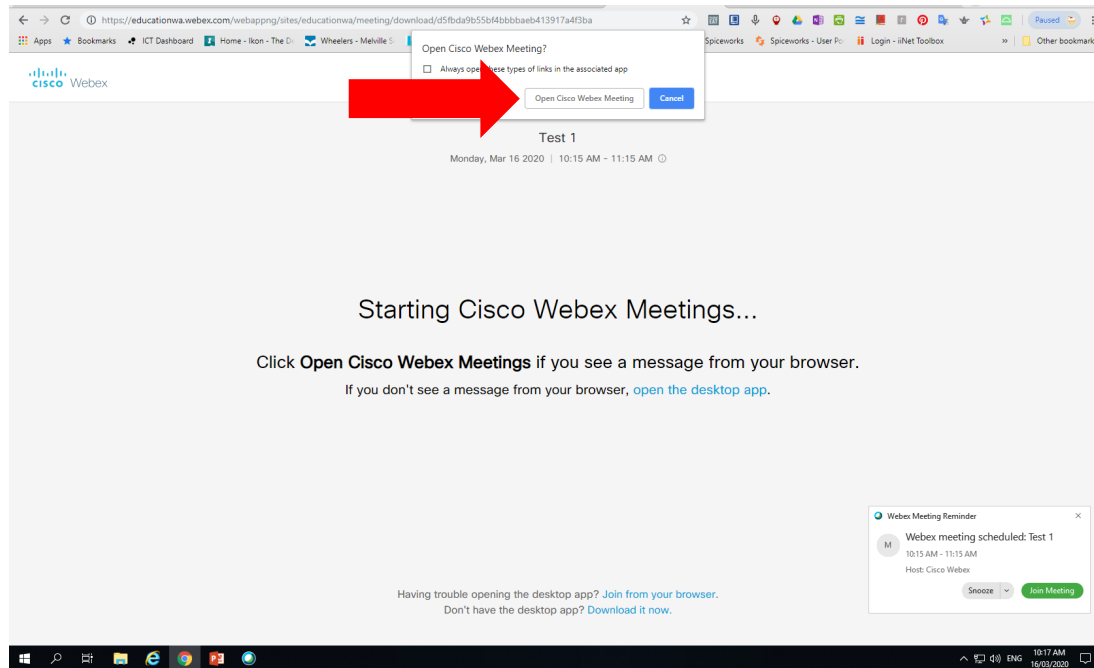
https://educationwa.webex.com/webappng/sites/educationwa/meeting/download/d5fbda9b55bf4bbbbaeb413917a4f3ba

Paused

Apps Bookmarks ICT Dashboard Home - Ikon - The D Wheelers - Melville S Spiceworks Spiceworks - User Po Login - iiNet Toolbox » Other bookmarks

Open Cisco Webex Meeting?

Always op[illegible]ese types of links in the associated app

Open Cisco Webex Meeting Cancel

cisco Webex

Test 1

Monday, Mar 16 2020 | 10:15 AM - 11:15 AM

Starting Cisco Webex Meetings...

Click **Open Cisco Webex Meetings** if you see a message from your browser.

If you don't see a message from your browser, open the desktop app.

Webex Meeting Reminder

M Webex meeting scheduled: Test 1

10:15 AM - 11:15 AM

Host: Cisco Webex

Snooze Join Meeting

Having trouble opening the desktop app? Join from your browser.

Don't have the desktop app? Download it now.

ENG 10:17 AM 16/03/2020